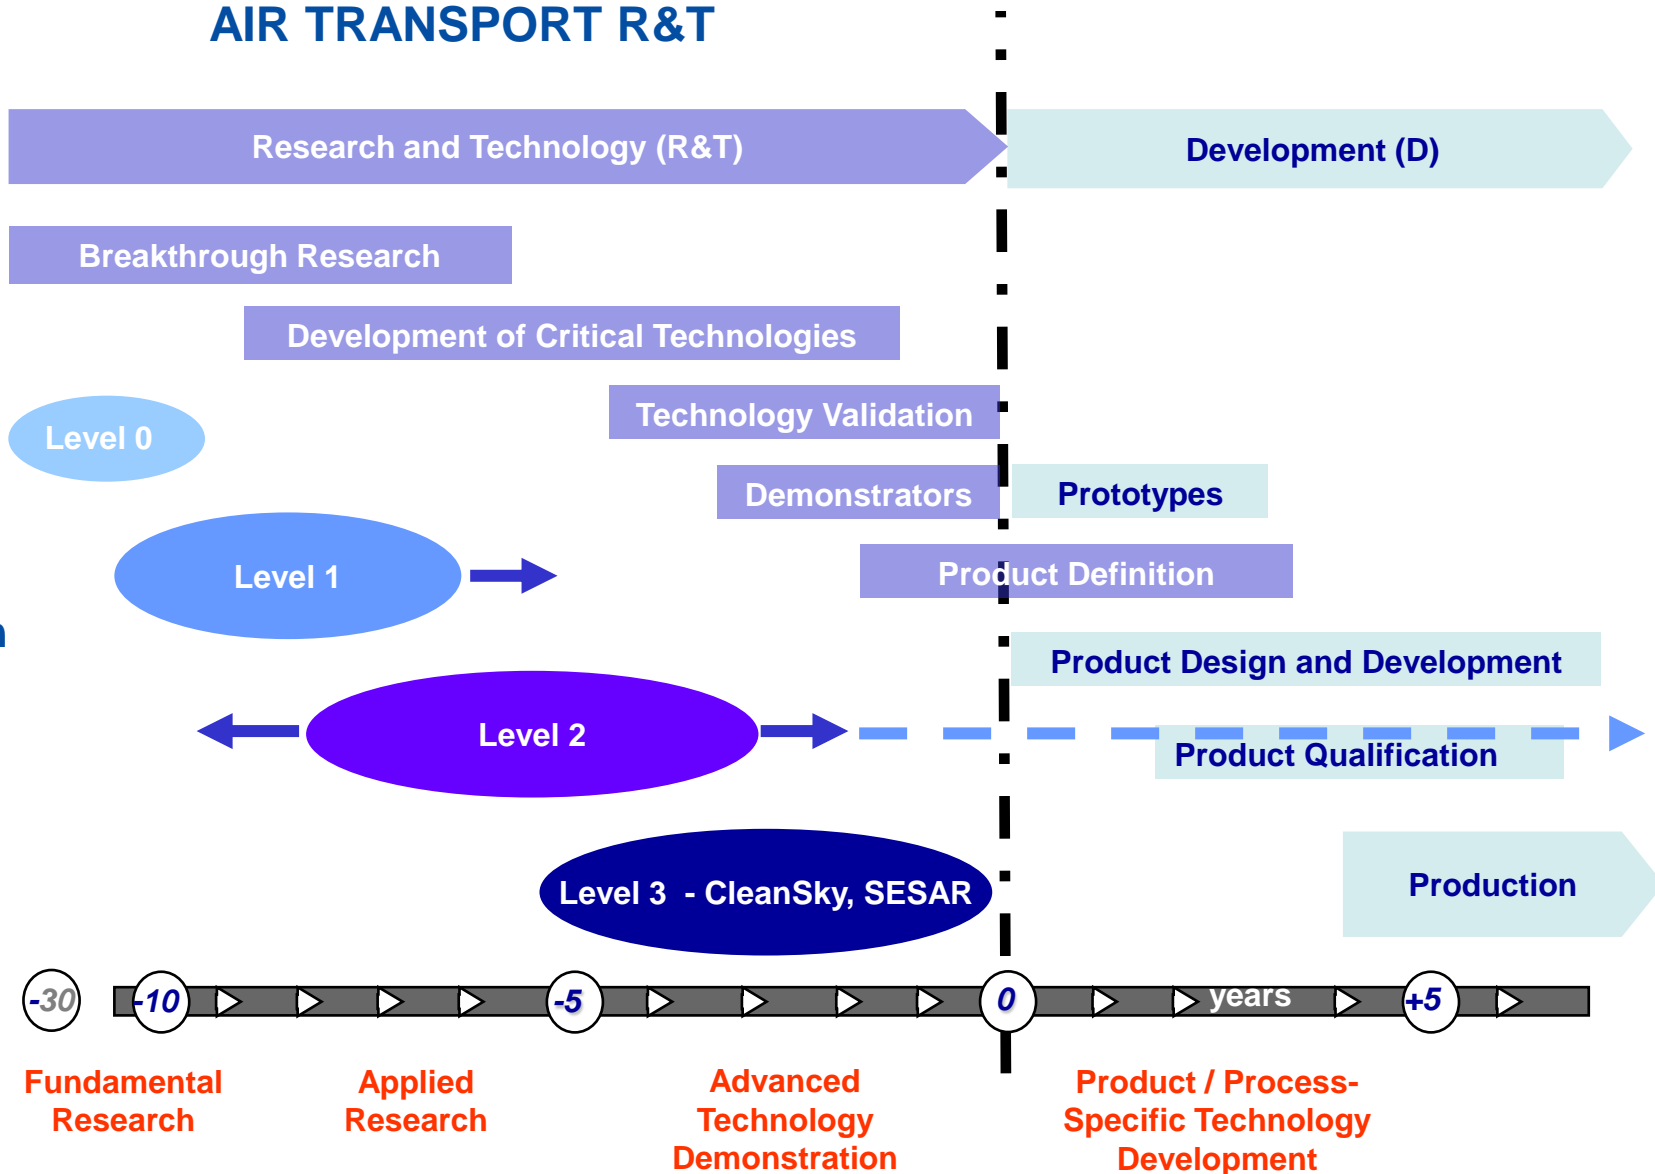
AIR TRANSPORT R&T

Research and Technology (R&T)

Development (D)

Breakthrough Research

Development of Critical Technologies

Level 0

Technology Validation

Demonstrators

Prototypes

Level 1

Product Definition

Product Design and Development

Level 2

Product Qualification

Level 3 - CleanSky, SESAR

Production

-30 -10 -5 0 years +5

Fundamental Research

Applied Research

Advanced Technology Demonstration

Product / Process-Specific Technology Development